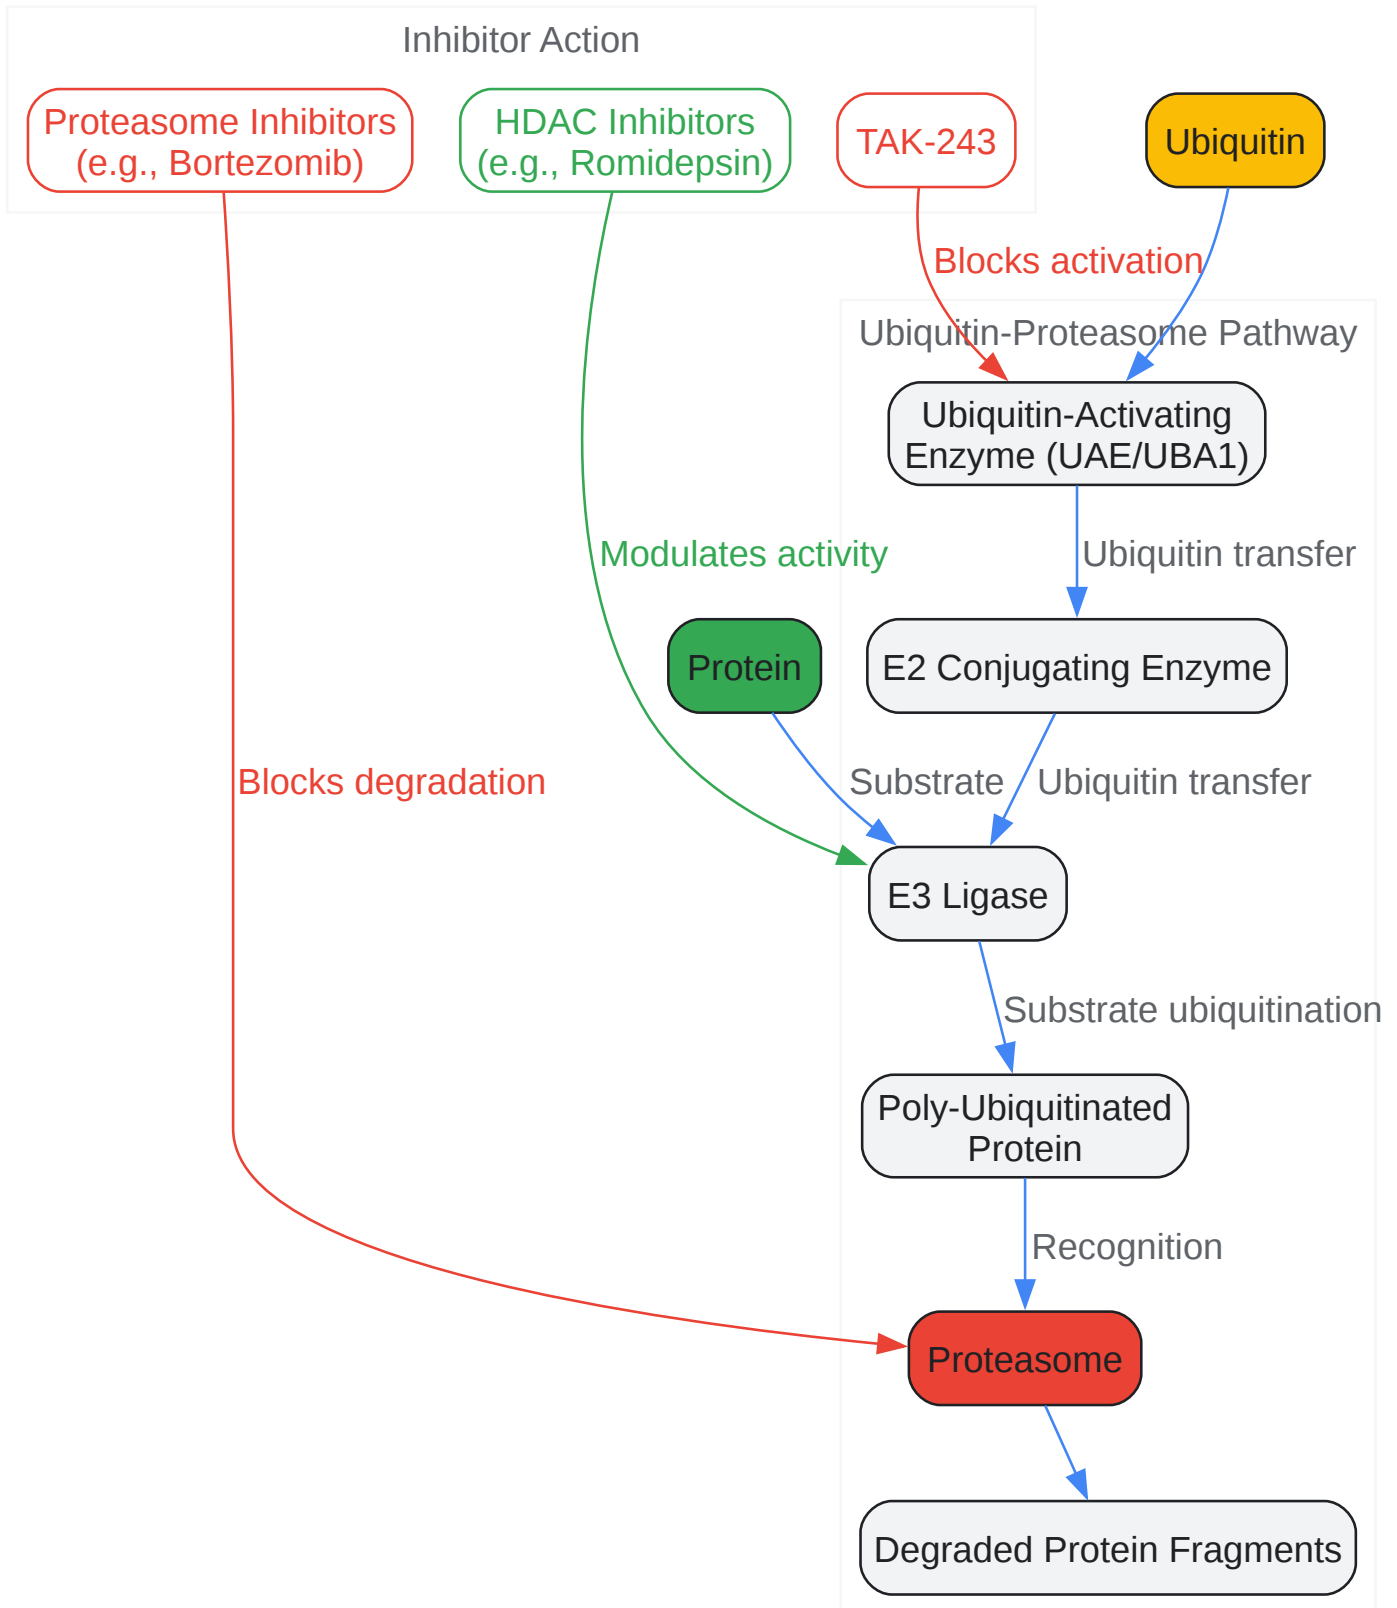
Inhibitor Action

Proteasome Inhibitors (e.g., Bortezomib)

HDAC Inhibitors (e.g., Romidepsin)

TAK-243

Ubiquitin

Blocks activation

Ubiquitin-Proteasome Pathway

Ubiquitin-Activating Enzyme (UAE/UBA1)

Ubiquitin transfer

Modulates activity

Protein

E2 Conjugating Enzyme

Blocks degradation

Substrate

Ubiquitin transfer

E3 Ligase

Substrate ubiquitination

Poly-Ubiquitinated Protein

Recognition

Proteasome

Degraded Protein Fragments